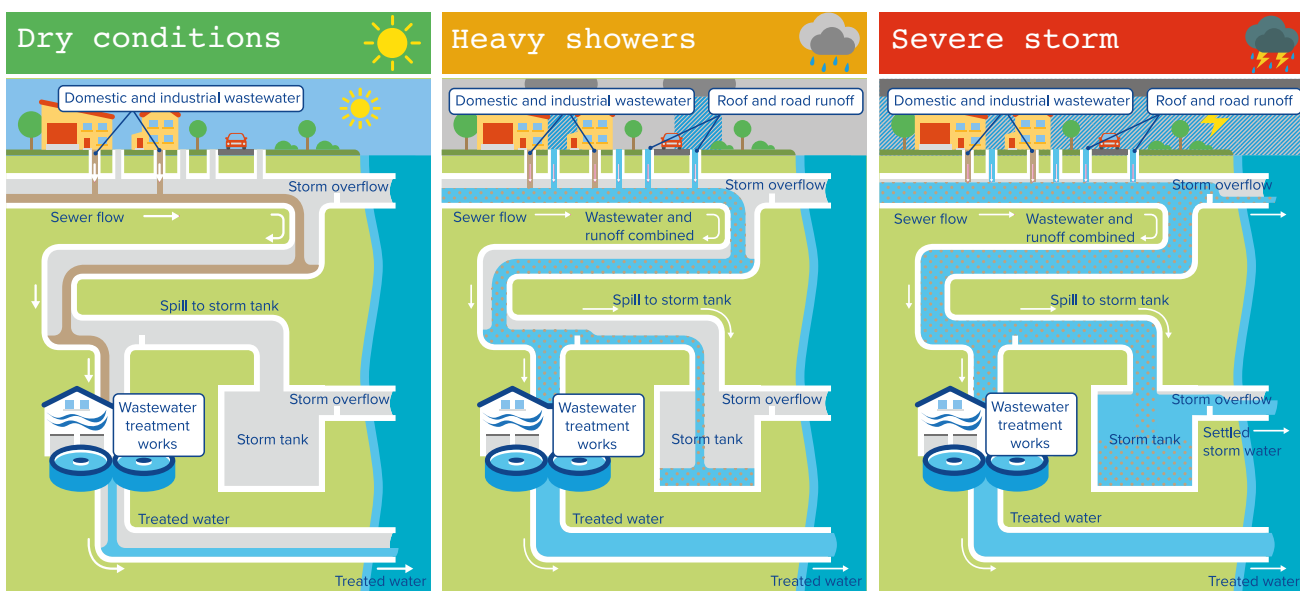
Dry conditions

Domestic and industrial wastewater

Storm overflow

Sewer flow

Spill to storm tank

Storm overflow

Wastewater treatment works

Storm tank

Treated water

Treated water

Heavy showers

Domestic and industrial wastewater

Roof and road runoff

Storm overflow

Sewer flow

Wastewater and runoff combined

Spill to storm tank

Storm overflow

Wastewater treatment works

Storm tank

Treated water

Treated water

Severe storm

Domestic and industrial wastewater

Roof and road runoff

Storm overflow

Sewer flow

Wastewater and runoff combined

Spill to storm tank

Storm overflow

Wastewater treatment works

Storm tank

Settled storm water

Treated water

Treated water